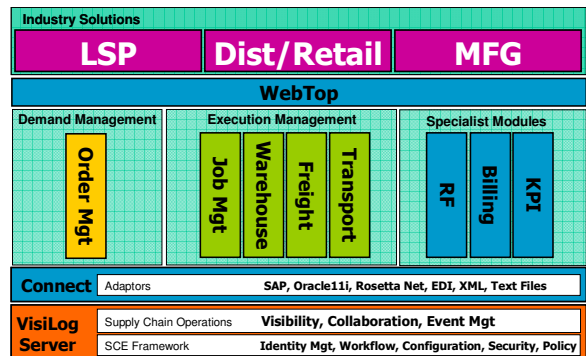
Industry Solutions

LSP

Dist/Retail

MFG

WebTop

Demand Management

Order Mgt

Execution Management

Job Mgt

Warehouse

Freight

Transport

Specialist Modules

RF

Billing

KPI

Connect

Adaptors

SAP, Oracle11i, Rosetta Net, EDI, XML, Text Files

VisiLog Server

Supply Chain Operations

Visibility, Collaboration, Event Mgt

SCE Framework

Identity Mgt, Workflow, Configuration, Security, Policy